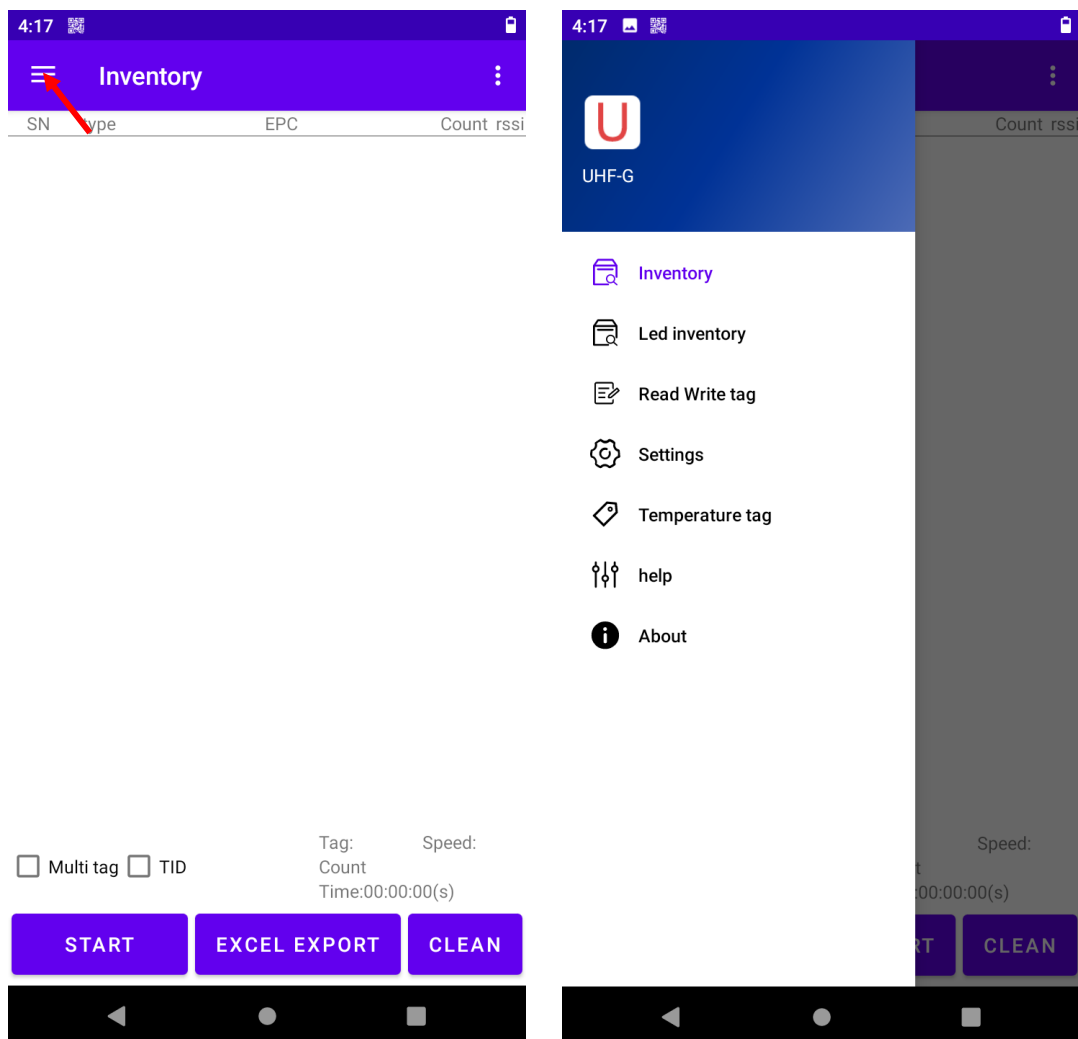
4:17

Inventory

SN type EPC Count rssi

Multi tag TID

Tag: Speed:
Count
Time:00:00:00(s)

START EXCEL EXPORT CLEAN

4:17

U
UHF-G

Inventory
Led inventory
Read Write tag
Settings
Temperature tag
help
About

Count rssi

Speed:
t
:00:00:00(s)

RT CLEAN